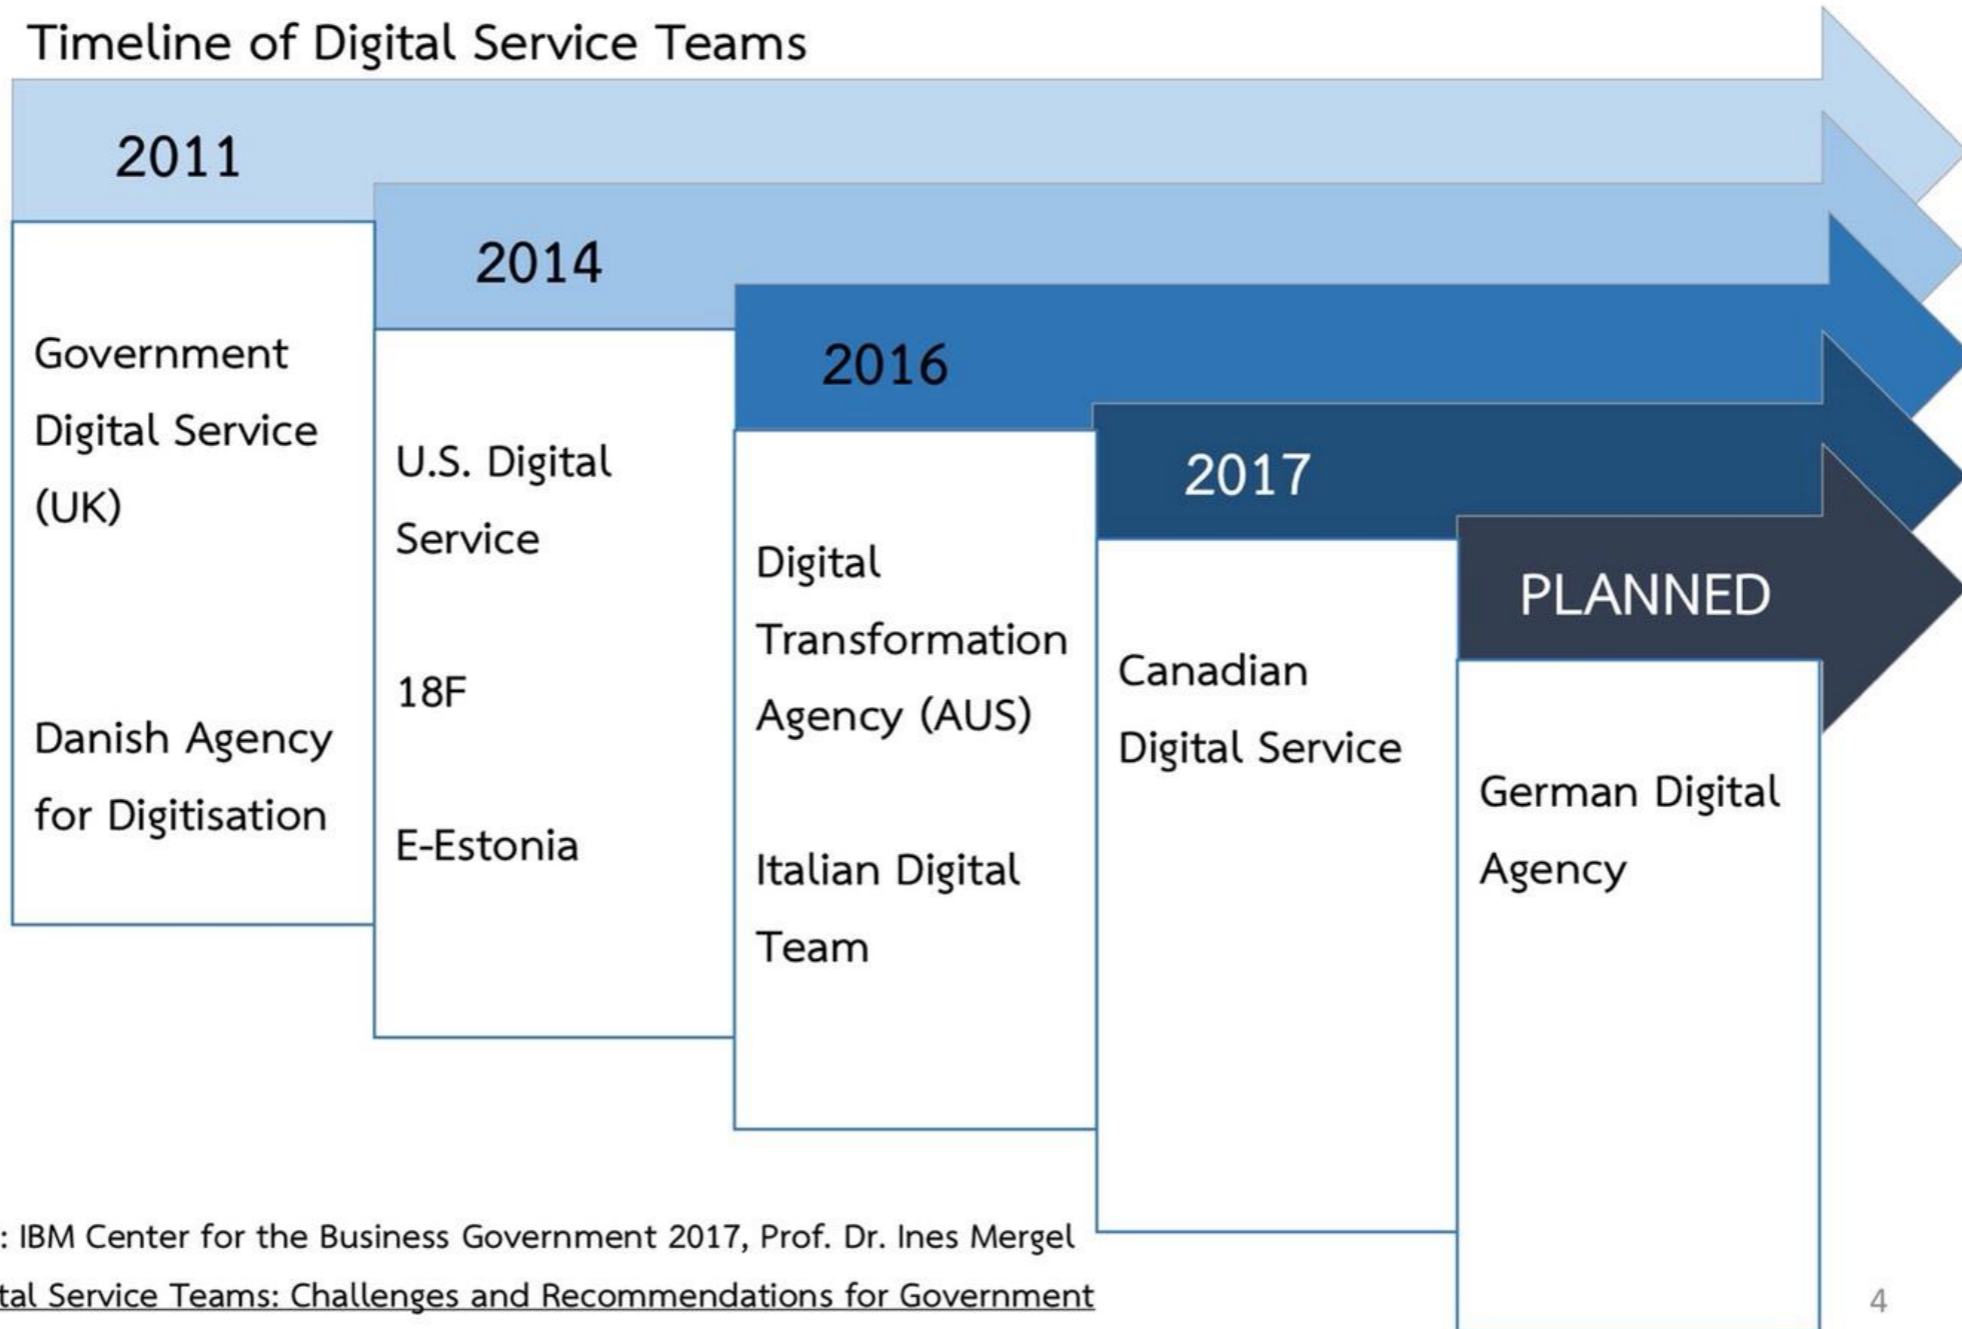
Timeline of Digital Service Teams

2011

Government Digital Service (UK)

Danish Agency for Digitisation

2014

U.S. Digital Service

18F

E-Estonia

2016

Digital Transformation Agency (AUS)

Italian Digital Team

2017

Canadian Digital Service

PLANNED

German Digital Agency

: IBM Center for the Business Government 2017, Prof. Dr. Ines Mergel
tal Service Teams: Challenges and Recommendations for Government

4